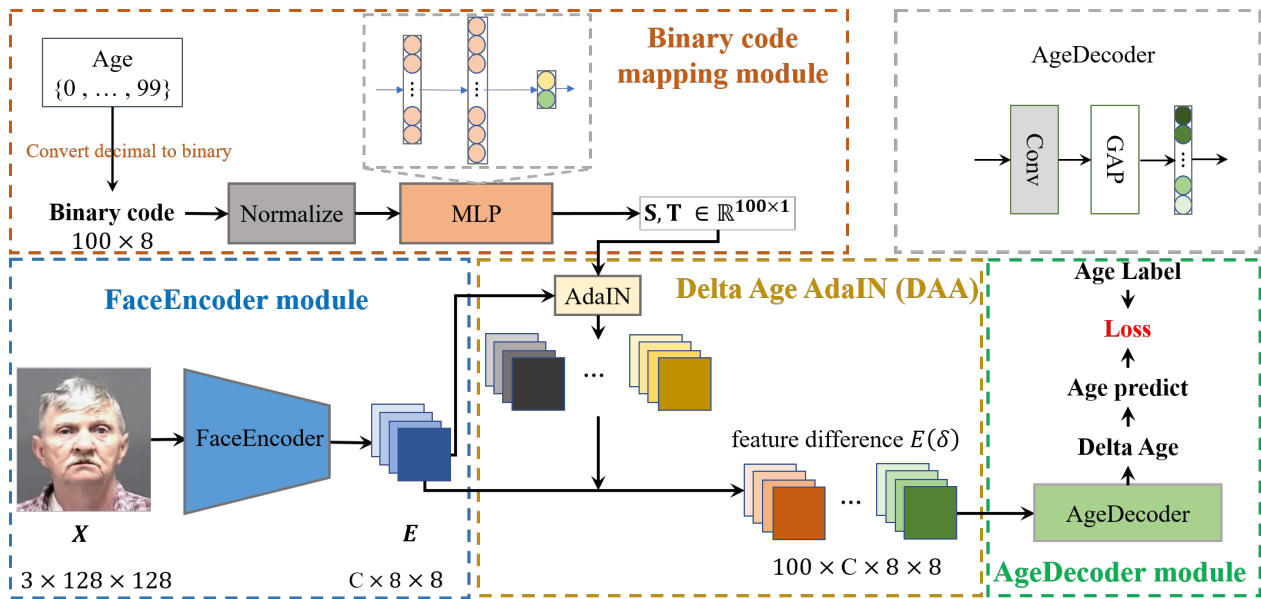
Age
$\{0, \dots, 99\}$

Binary code mapping module

AgeDecoder

Convert decimal to binary

Conv

GAP

Binary code
$100 \times 8$

Normalize

MLP

$\mathbf{S}, \mathbf{T} \in \mathbb{R}^{100 \times 1}$

FaceEncoder module

AdaIN

Delta Age AdaIN (DAA)

Age Label

Loss

Age predict

Delta Age

FaceEncoder

feature difference $E(\delta)$

AgeDecoder

$X$

$E$

$3 \times 128 \times 128$

$C \times 8 \times 8$

$100 \times C \times 8 \times 8$

AgeDecoder module